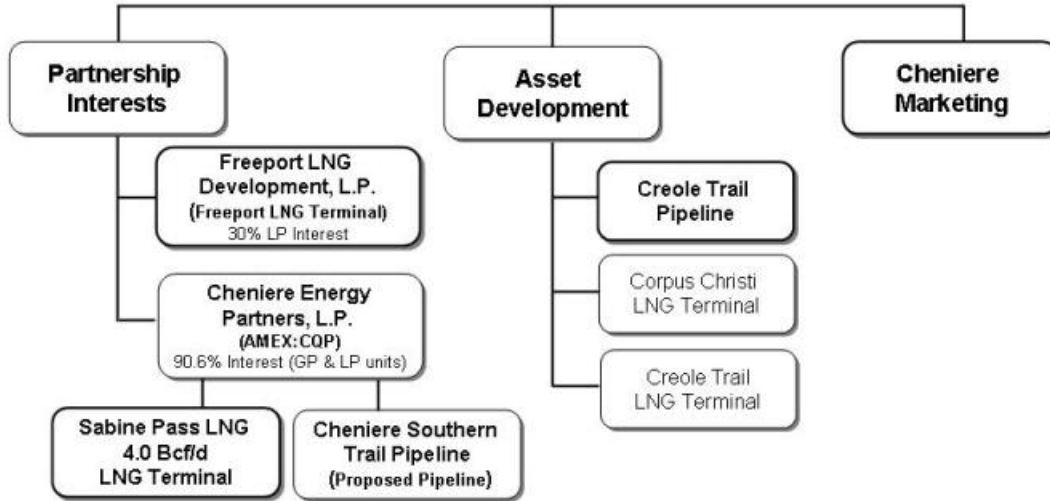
Partnership Interests

Freeport LNG Development, L.P.
(Freeport LNG Terminal)
30% LP Interest

Cheniere Energy Partners, L.P.
(AMEX:CQP)
90.6% Interest (GP & LP units)

Sabine Pass LNG
4.0 Bcf/d
LNG Terminal

Cheniere Southern Trail Pipeline
(Proposed Pipeline)

Asset Development

Creole Trail Pipeline

Corpus Christi LNG Terminal

Creole Trail LNG Terminal

Cheniere Marketing